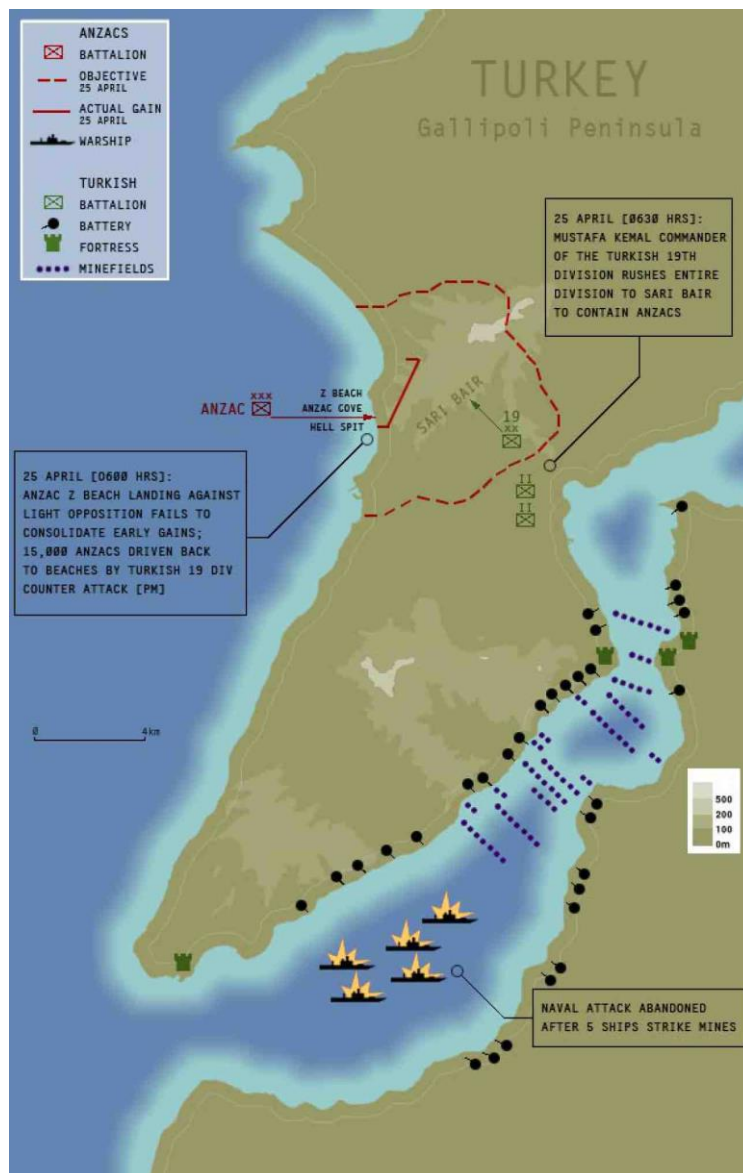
ANZACS
BATTALION
OBJECTIVE 25 APRIL
ACTUAL GAIN 25 APRIL
WARSHIP

TURKISH
BATTALION
BATTERY
FORTRESS
MINEFIELDS

TURKEY
Gallipoli Peninsula

25 APRIL [0630 HRS]: MUSTAFA KEMAL COMMANDER OF THE TURKISH 19TH DIVISION RUSHES ENTIRE DIVISION TO SARI BAIR TO CONTAIN ANZACS

ANZAC XXX
Z BEACH
ANZAC COVE
HELL SPIT

SARI BAIR

19 XX

II
II

25 APRIL [0600 HRS]: ANZAC Z BEACH LANDING AGAINST LIGHT OPPOSITION FAILS TO CONSOLIDATE EARLY GAINS; 15,000 ANZACS DRIVEN BACK TO BEACHES BY TURKISH 19 DIV COUNTER ATTACK [PM]

0 4km

500
200
100
0m

NAVAL ATTACK ABANDONED AFTER 5 SHIPS STRIKE MINES